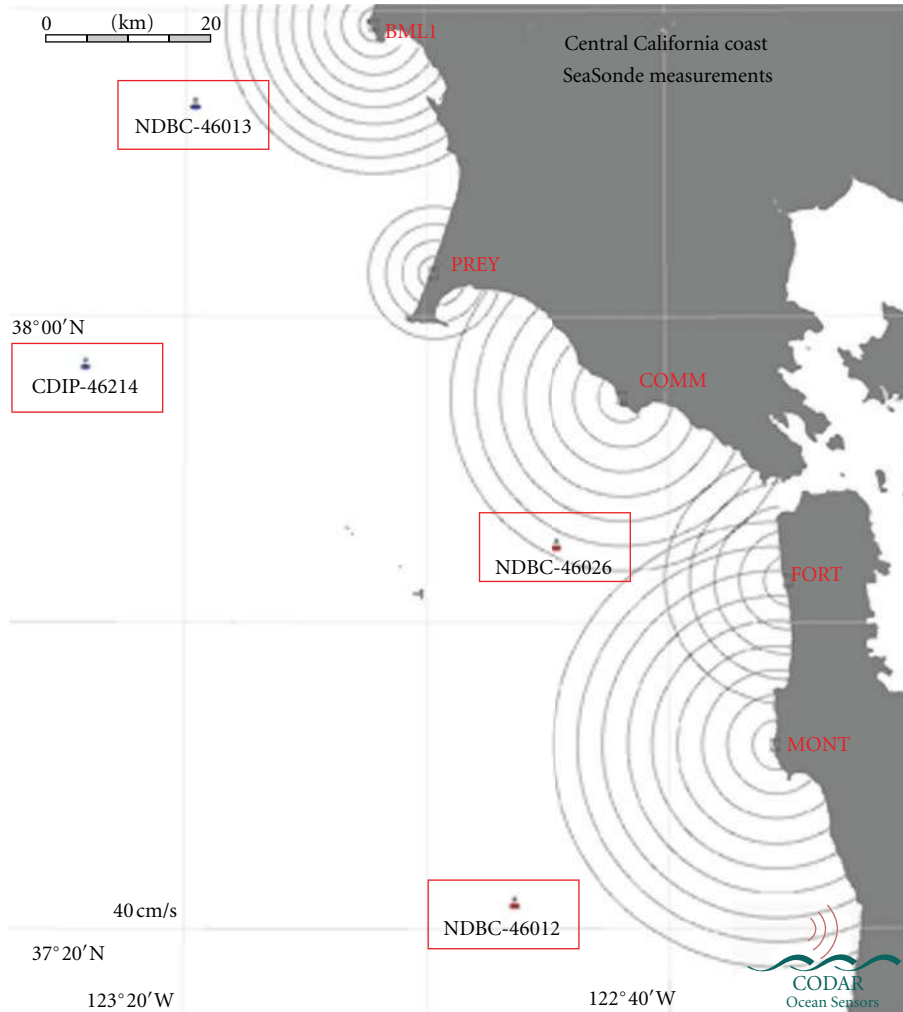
0 (km) 20

BML1

Central California coast
SeaSonde measurements

NDBC-46013

PREY

38° 00′N

CDIP-46214

COMM

NDBC-46026

FORT

MONT

40 cm/s

NDBC-46012

37° 20′N

123° 20′W

122° 40′W

CODAR
Ocean Sensors